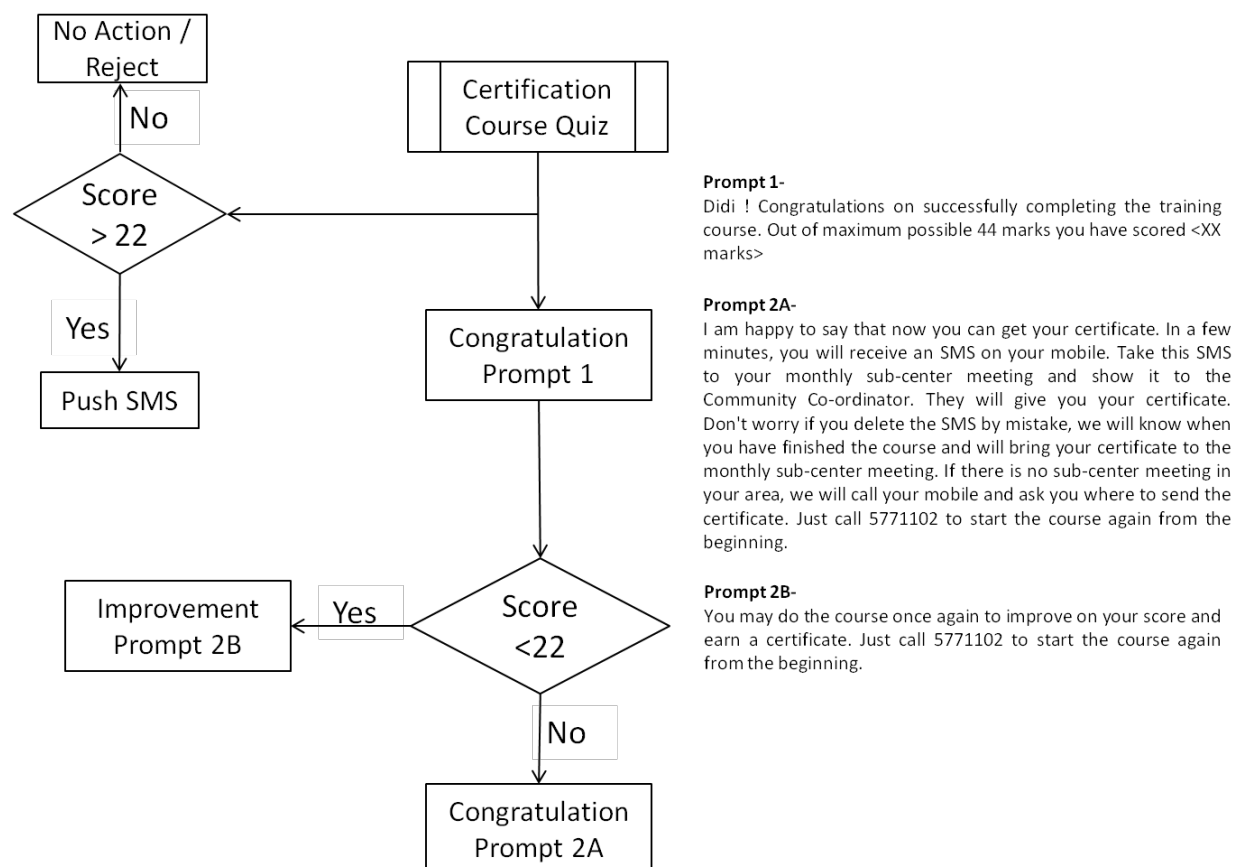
No Action / Reject

No

Score > 22

Yes

Push SMS

Certification Course Quiz

Congratulation Prompt 1

Improvement Prompt 2B

Yes

Score <22

No

Congratulation Prompt 2A

**Prompt 1-**
Didi ! Congratulations on successfully completing the training course. Out of maximum possible 44 marks you have scored <XX marks>

**Prompt 2A-**
I am happy to say that now you can get your certificate. In a few minutes, you will receive an SMS on your mobile. Take this SMS to your monthly sub-center meeting and show it to the Community Co-ordinator. They will give you your certificate. Don't worry if you delete the SMS by mistake, we will know when you have finished the course and will bring your certificate to the monthly sub-center meeting. If there is no sub-center meeting in your area, we will call your mobile and ask you where to send the certificate. Just call 5771102 to start the course again from the beginning.

**Prompt 2B-**
You may do the course once again to improve on your score and earn a certificate. Just call 5771102 to start the course again from the beginning.